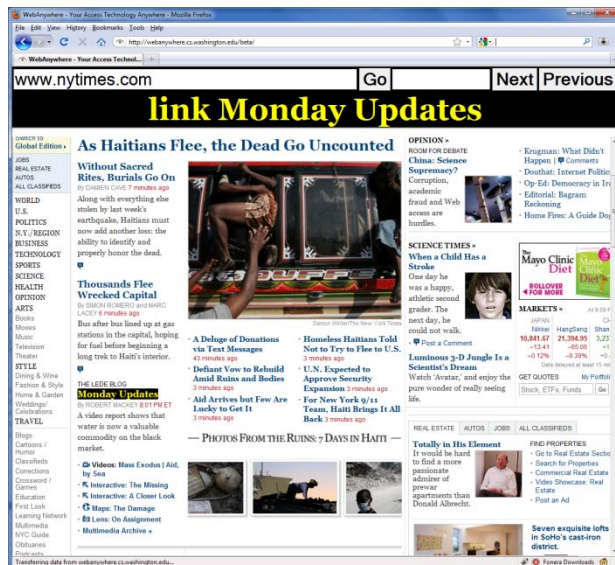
WebAnywhere - Your Access Technology Anywhere - Mozilla Firefox

File Edit View History Bookmarks Tools Help

http://webanywhere.cs.washington.edu/beta/

WebAnywhere - Your Access Technol...

www.nytimes.com Go Next Previous

link Monday Updates

SWITCH TO Global Edition »

JOBS
REAL ESTATE
AUTOS
ALL CLASSIFIEDS

WORLD
U.S.
POLITICS
N.Y./REGION
BUSINESS
TECHNOLOGY
SPORTS
SCIENCE
HEALTH
OPINION
ARTS
Books
Movies
Music
Television
Theater
STYLE
Dining & Wine
Fashion & Style
Home & Garden
Weddings/Celebrations
TRAVEL

Blogs
Cartoons / Humor
Classifieds
Corrections
Crossword / Games
Education
First Look
Learning Network
Multimedia
NYC Guide
Obituaries
Podcasts

As Haitians Flee, the Dead Go Uncounted

Without Sacred Rites, Burials Go On
By DAMIEN CAVE 7 minutes ago
Along with everything else stolen by last week's earthquake, Haitians must now add another loss: the ability to identify and properly honor the dead.

Thousands Flee Wrecked Capital
By SIMON ROMERO and MARC LACEY 6 minutes ago
Bus after bus lined up at gas stations in the capital, hoping for fuel before beginning a long trek to Haiti's interior.

THE LEDE BLOG
Monday Updates
By ROBERT MACKEY 8:01 PM ET
A video report shows that water is now a valuable commodity on the black market.

Videos: Mass Exodus | Aid, by Sea
Interactive: The Missing
Interactive: A Closer Look
Maps: The Damage
Lens: On Assignment
Multimedia Archive »

Damon Winter/The New York Times

A Deluge of Donations via Text Messages
43 minutes ago

Defiant Vow to Rebuild Amid Ruins and Bodies
3 minutes ago

Aid Arrives but Few Are Lucky to Get It
3 minutes ago

Homeless Haitians Told Not to Try to Flee to U.S.
3 minutes ago

U.N. Expected to Approve Security Expansion 3 minutes ago

For New York 9/11 Team, Haiti Brings It All Back 3 minutes ago

— PHOTOS FROM THE RUINS: 7 DAYS IN HAITI —

OPINION »
ROOM FOR DEBATE
China: Science Supremacy?
Corruption, academic fraud and Web access are hurdles.

Krugman: What Didn't Happen | Comments
Douthat: Internet Politic
Op-Ed: Democracy in Ir
Editorial: Bagram Reckoning
Home Fires: A Guide Do

SCIENCE TIMES »
When a Child Has a Stroke
One day he was a happy, athletic second grader. The next day, he could not walk.
Post a Comment

Luminous 3-D Jungle Is a Scientist's Dream
Watch 'Avatar,' and enjoy the pure wonder of really seeing life.

The Mayo Clinic Diet
ROLLOVER FOR MORE

MARKETS »
JAPAN Nikkei 10,841.67 -13.41 -0.12%
HangSeng 21,394.95 -85.06 -0.38%
Shan 3,23 -1 -0.
Data delayed at least 15 mi

GET QUOTES My Portfoli
Stock, ETFs, Funds Go

REAL ESTATE AUTOS JOBS ALL CLASSIFIEDS

Totally in His Element
It would be hard to find a more passionate admirer of prewar apartments than Donald Albrecht.

FIND PROPERTIES
Go to Real Estate Sectio
Search for Properties
Commercial Real Estate
Video Showcase: Real Estate
Post an Ad

Seven exquisite lofts in SoHo's cast-iron district.

Transferring data from webanywhere.cs.washington.edu...
Fonera Downloads